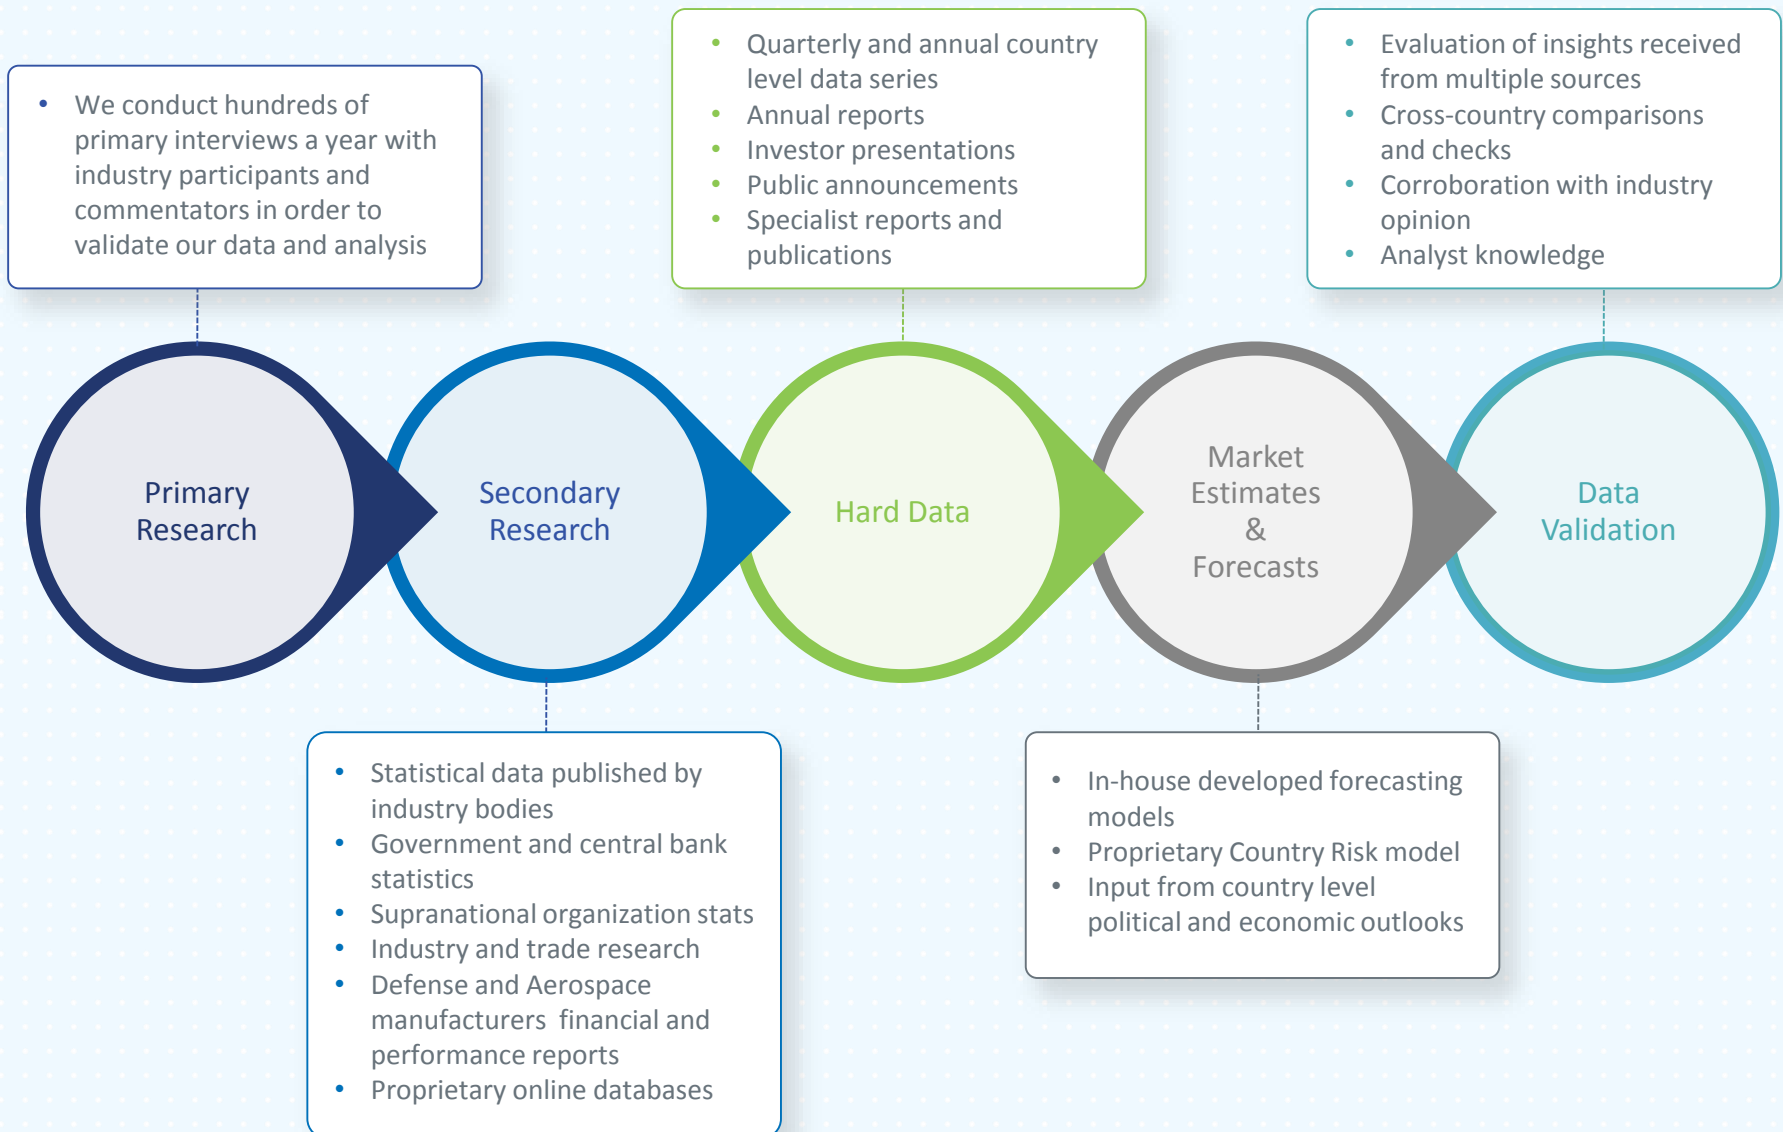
- We conduct hundreds of primary interviews a year with industry participants and commentators in order to validate our data and analysis

- Quarterly and annual country level data series
- Annual reports
- Investor presentations
- Public announcements
- Specialist reports and publications

- Evaluation of insights received from multiple sources
- Cross-country comparisons and checks
- Corroboration with industry opinion
- Analyst knowledge

Primary Research

Secondary Research

Hard Data

Market Estimates & Forecasts

Data Validation

- Statistical data published by industry bodies
- Government and central bank statistics
- Supranational organization stats
- Industry and trade research
- Defense and Aerospace manufacturers financial and performance reports
- Proprietary online databases

- In-house developed forecasting models
- Proprietary Country Risk model
- Input from country level political and economic outlooks